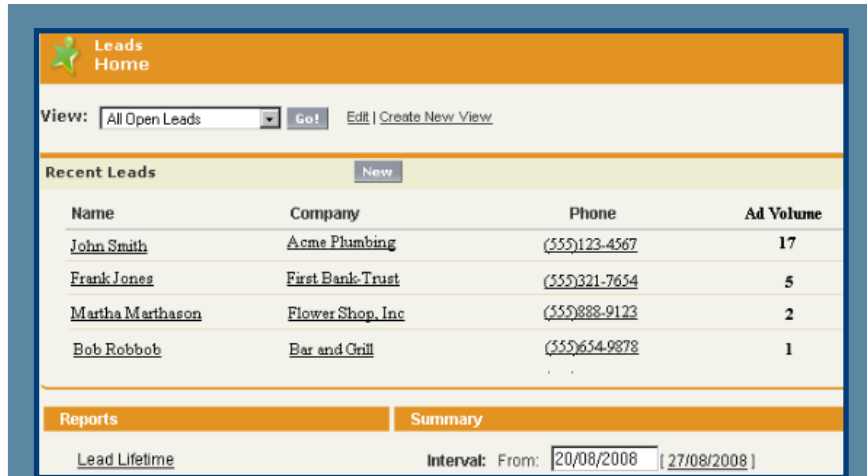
Leads
Home

View: All Open Leads Go! Edit | Create New View

Recent Leads New

| Name | Company | Phone | Ad Volume |
|---|---|---|---|
| John Smith | Acme Plumbing | (555)123-4567 | 17 |
| Frank Jones | First Bank-Trust | (555)321-7654 | 5 |
| Martha Marthason | Flower Shop, Inc | (555)888-9123 | 2 |
| Bob Robbob | Bar and Grill | (555)654-9878 | 1 |

Reports

Lead Lifetime

Summary

Interval: From: 20/08/2008 [ 27/08/2008 ]